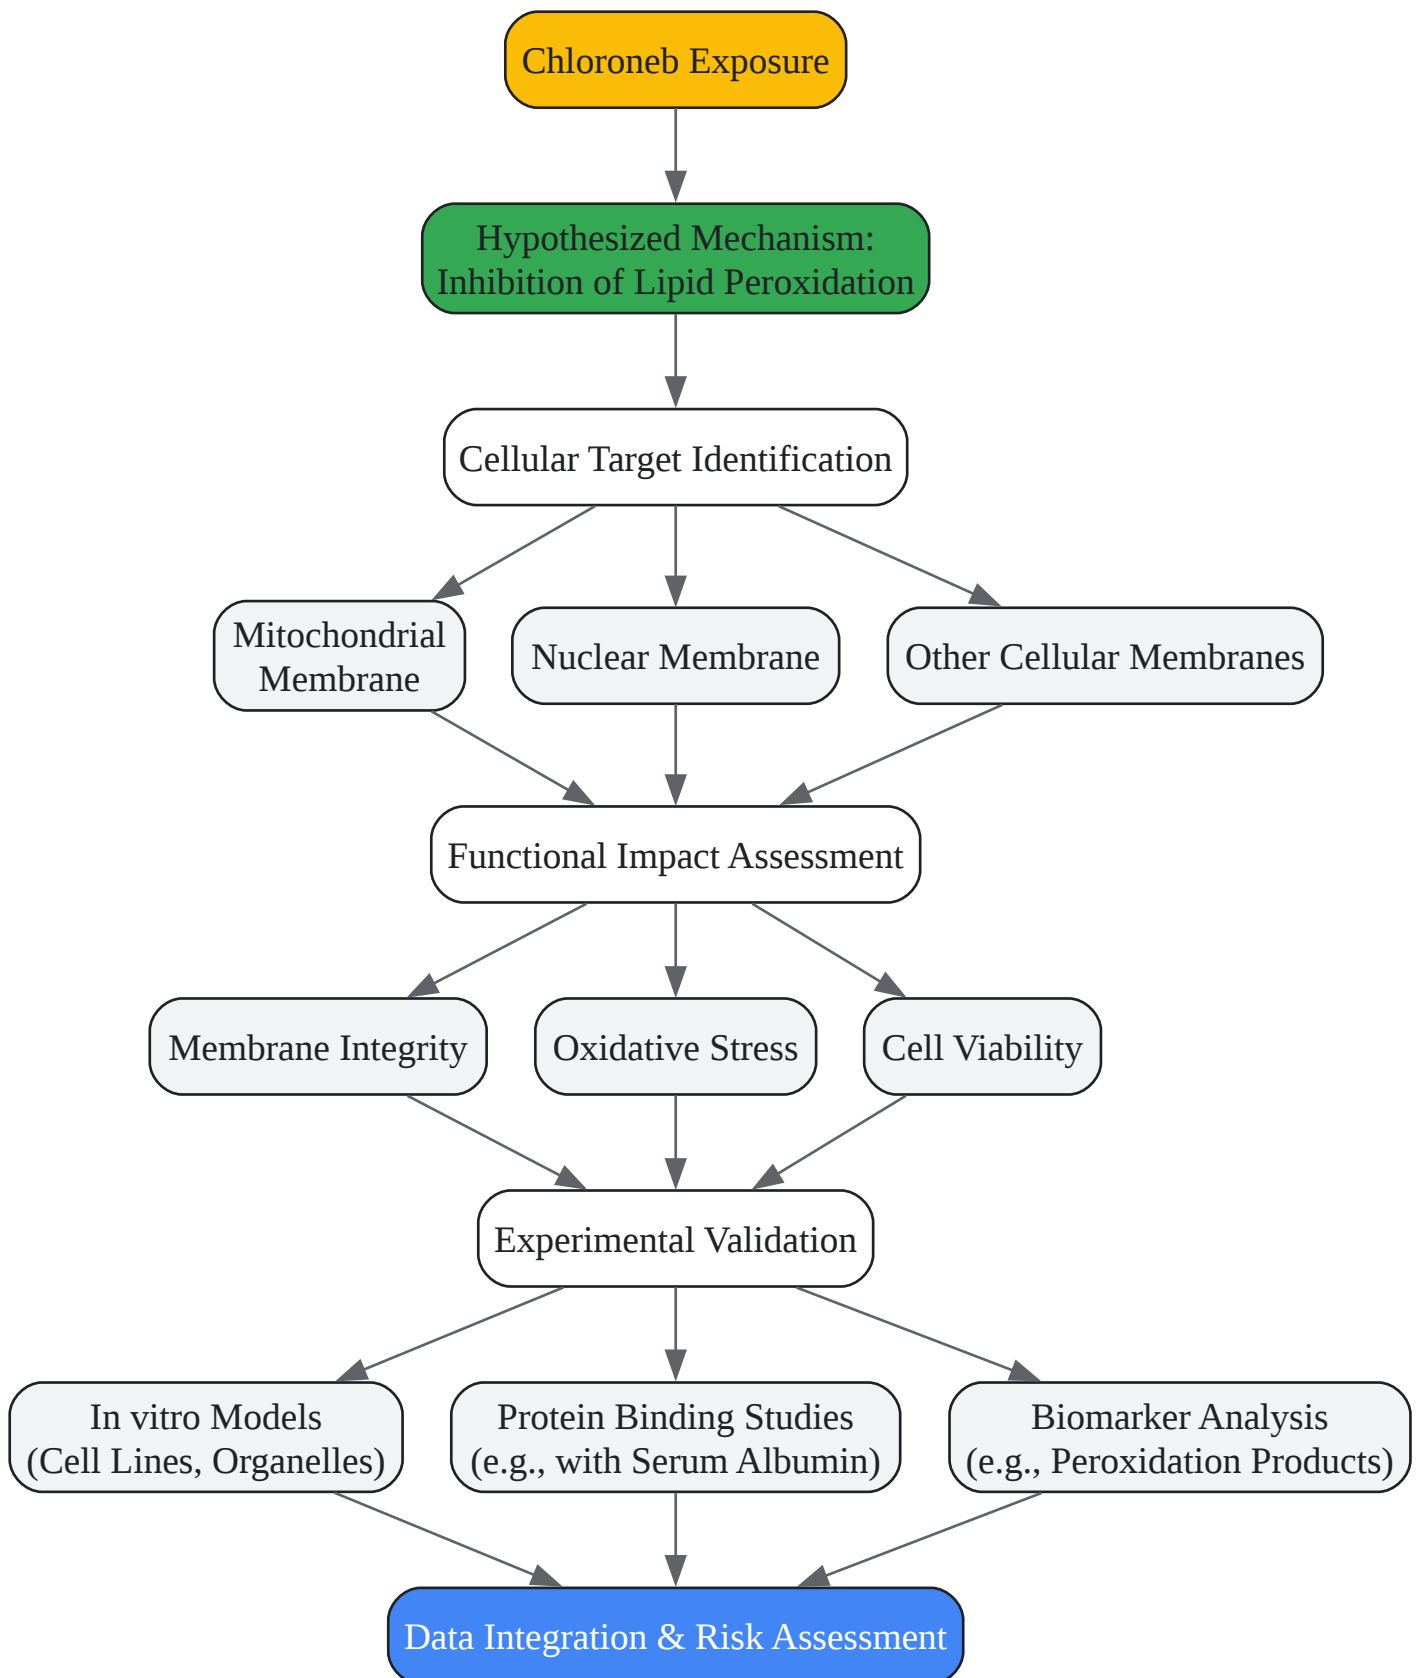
Chloroneb Exposure

Hypothesized Mechanism: Inhibition of Lipid Peroxidation

Cellular Target Identification

Mitochondrial Membrane

Nuclear Membrane

Other Cellular Membranes

Functional Impact Assessment

Membrane Integrity

Oxidative Stress

Cell Viability

Experimental Validation

In vitro Models (Cell Lines, Organelles)

Protein Binding Studies (e.g., with Serum Albumin)

Biomarker Analysis (e.g., Peroxidation Products)

Data Integration & Risk Assessment